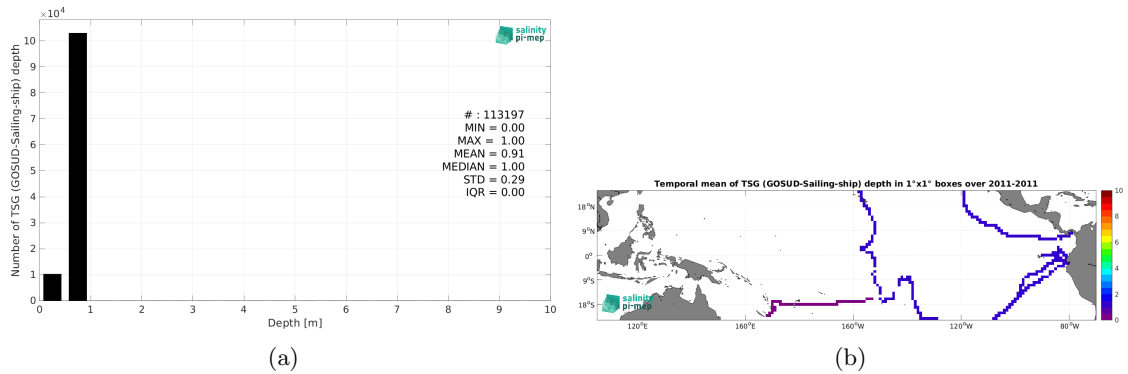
$\times10^4$

10
9
8
7
6
5
4
3
2
1
0

Number of TSG (GOSUD-Sailing-ship) depth

salinity pi-mep

# : 113197
MIN = 0.00
MAX = 1.00
MEAN = 0.91
MEDIAN = 1.00
STD = 0.29
IQR = 0.00

0 1 2 3 4 5 6 7 8 9 10
Depth [m]

(a)

Temporal mean of TSG (GOSUD-Sailing-ship) depth in 1°x1° boxes over 2011-2011

18°N
9°N
0°
9°S
18°S

salinity pi-mep

120°E 160°E 160°W 120°W 80°W

10
8
6
4
2
0

(b)